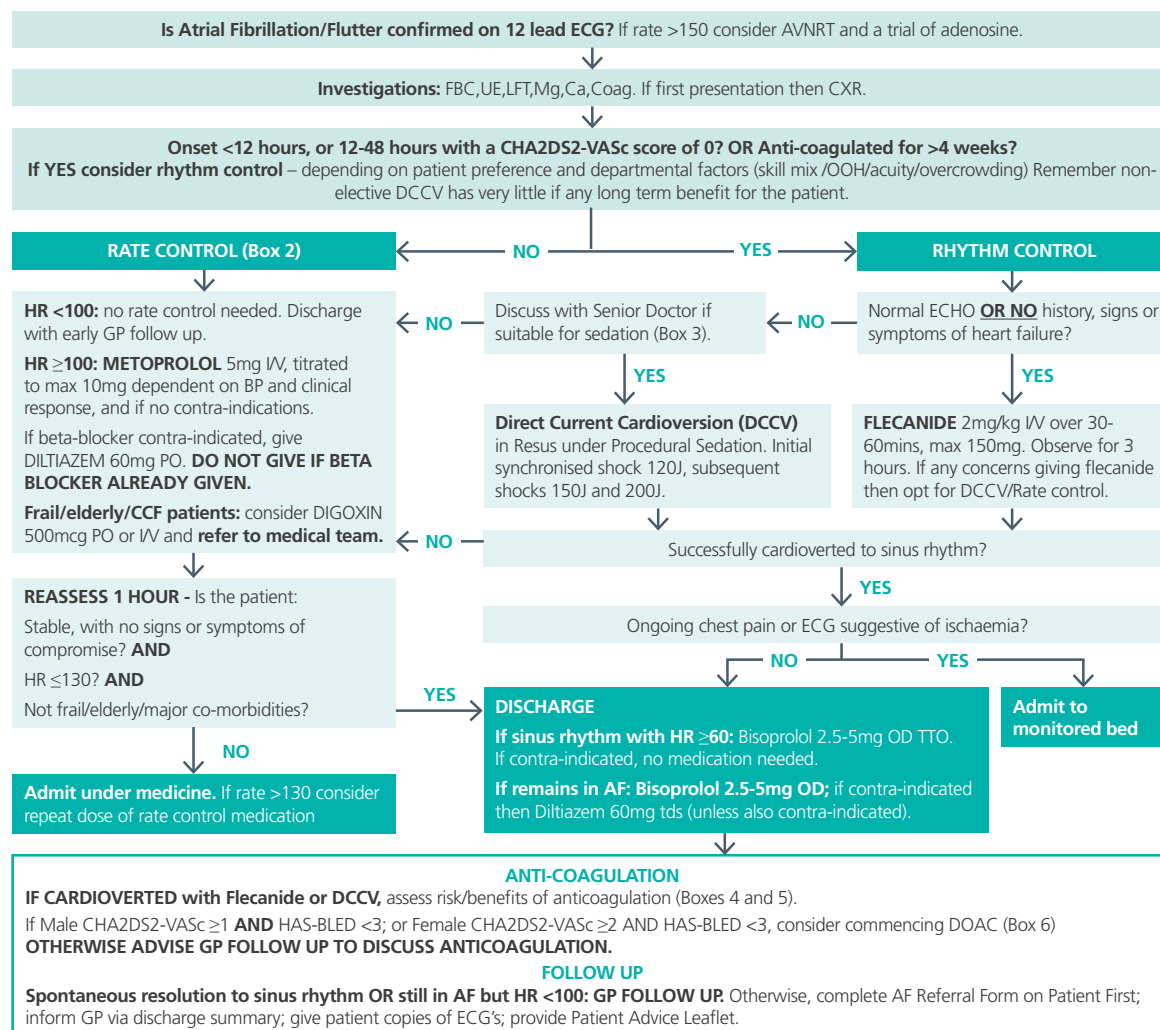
**Is Atrial Fibrillation/Flutter confirmed on 12 lead ECG?** If rate >150 consider AVNRT and a trial of adenosine.

**Investigations:** FBC,UE,LFT,Mg,Ca,Coag. If first presentation then CXR.

**Onset <12 hours, or 12-48 hours with a CHA2DS2-VASc score of 0? OR Anti-coagulated for >4 weeks?**
**If YES consider rhythm control** – depending on patient preference and departmental factors (skill mix /OOH/acuity/overcrowding) Remember non-elective DCCV has very little if any long term benefit for the patient.

RATE CONTROL (Box 2)

NO

YES

RHYTHM CONTROL

**HR <100:** no rate control needed. Discharge with early GP follow up.

**HR $\geq$100: METOPROLOL** 5mg I/V, titrated to max 10mg dependent on BP and clinical response, and if no contra-indications.

If beta-blocker contra-indicated, give DILTIAZEM 60mg PO. **DO NOT GIVE IF BETA BLOCKER ALREADY GIVEN.**

**Frail/elderly/CCF patients:** consider DIGOXIN 500mcg PO or I/V and **refer to medical team.**

NO

Discuss with Senior Doctor if suitable for sedation (Box 3).

NO

Normal ECHO **OR NO** history, signs or symptoms of heart failure?

YES

**Direct Current Cardioversion (DCCV)** in Resus under Procedural Sedation. Initial synchronised shock 120J, subsequent shocks 150J and 200J.

YES

**FLECANIDE** 2mg/kg I/V over 30-60mins, max 150mg. Observe for 3 hours. If any concerns giving flecanide then opt for DCCV/Rate control.

NO

Successfully cardioverted to sinus rhythm?

YES

**REASSESS 1 HOUR -** Is the patient:

Stable, with no signs or symptoms of compromise? **AND**

HR $\leq$130? **AND**

Not frail/elderly/major co-morbidities?

Ongoing chest pain or ECG suggestive of ischaemia?

NO

YES

YES

**DISCHARGE**
**If sinus rhythm with HR $\geq$60:** Bisoprolol 2.5-5mg OD TTO. If contra-indicated, no medication needed.
**If remains in AF: Bisoprolol 2.5-5mg OD;** if contra-indicated then Diltiazem 60mg tds (unless also contra-indicated).

**Admit to monitored bed**

NO

**Admit under medicine.** If rate >130 consider repeat dose of rate control medication

**ANTI-COAGULATION**
**IF CARDIOVERTED with Flecanide or DCCV,** assess risk/benefits of anticoagulation (Boxes 4 and 5).
If Male CHA2DS2-VASc $\geq$1 **AND** HAS-BLED <3; or Female CHA2DS2-VASc $\geq$2 AND HAS-BLED <3, consider commencing DOAC (Box 6)
**OTHERWISE ADVISE GP FOLLOW UP TO DISCUSS ANTICOAGULATION.**

**FOLLOW UP**
**Spontaneous resolution to sinus rhythm OR still in AF but HR <100: GP FOLLOW UP.** Otherwise, complete AF Referral Form on Patient First; inform GP via discharge summary; give patient copies of ECG's; provide Patient Advice Leaflet.